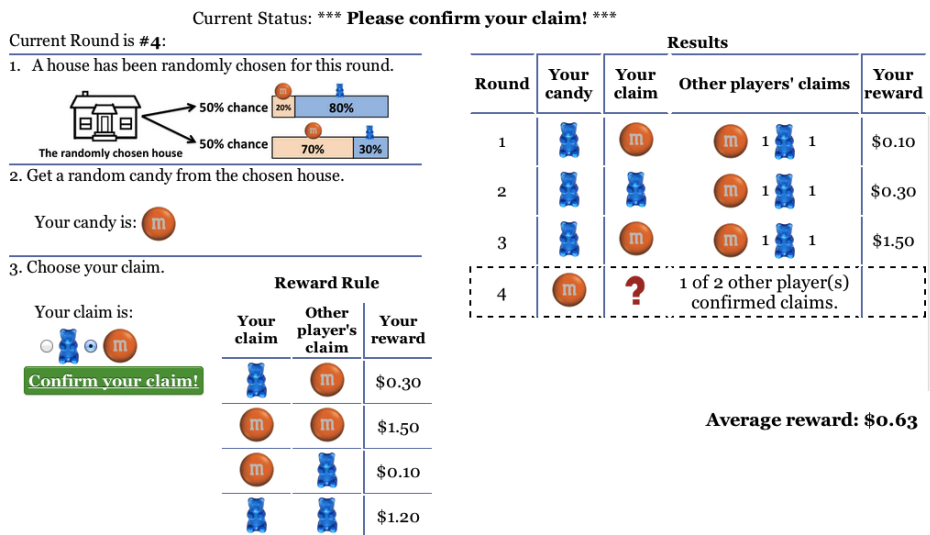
Current Status: *** **Please confirm your claim!** ***

Current Round is **#4**:

1. A house has been randomly chosen for this round.

The randomly chosen house

50% chance 20% 80%

50% chance 70% 30%

2. Get a random candy from the chosen house.

Your candy is: m

3. Choose your claim.

Your claim is:

m

Confirm your claim!

**Reward Rule**

| Your claim | Other player's claim | Your reward |
|---|---|---|
| | m | $0.30 |
| m | m | $1.50 |
| m | | $0.10 |
| | | $1.20 |

**Results**

| Round | Your candy | Your claim | Other players' claims | Your reward |
|---|---|---|---|---|
| 1 | | m | m 1 1 | $0.10 |
| 2 | | | m 1 1 | $0.30 |
| 3 | | m | m 1 1 | $1.50 |
| 4 | m | ? | 1 of 2 other player(s) confirmed claims. | |

**Average reward: $0.63**